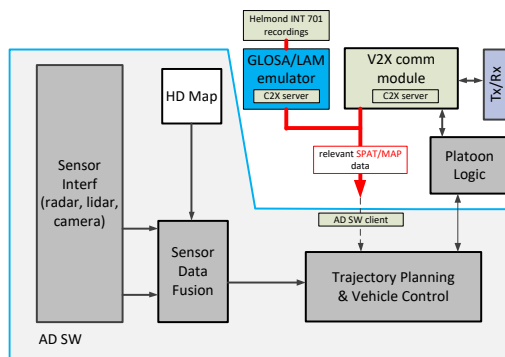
Helmond INT 701 recordings

GLOSA/LAM emulator

C2X server

V2X comm module

C2X server

Tx/Rx

HD Map

Sensor Interf (radar, lidar, camera)

relevant SPAT/MAP data

Platoon Logic

AD SW client

Sensor Data Fusion

Trajectory Planning & Vehicle Control

AD SW